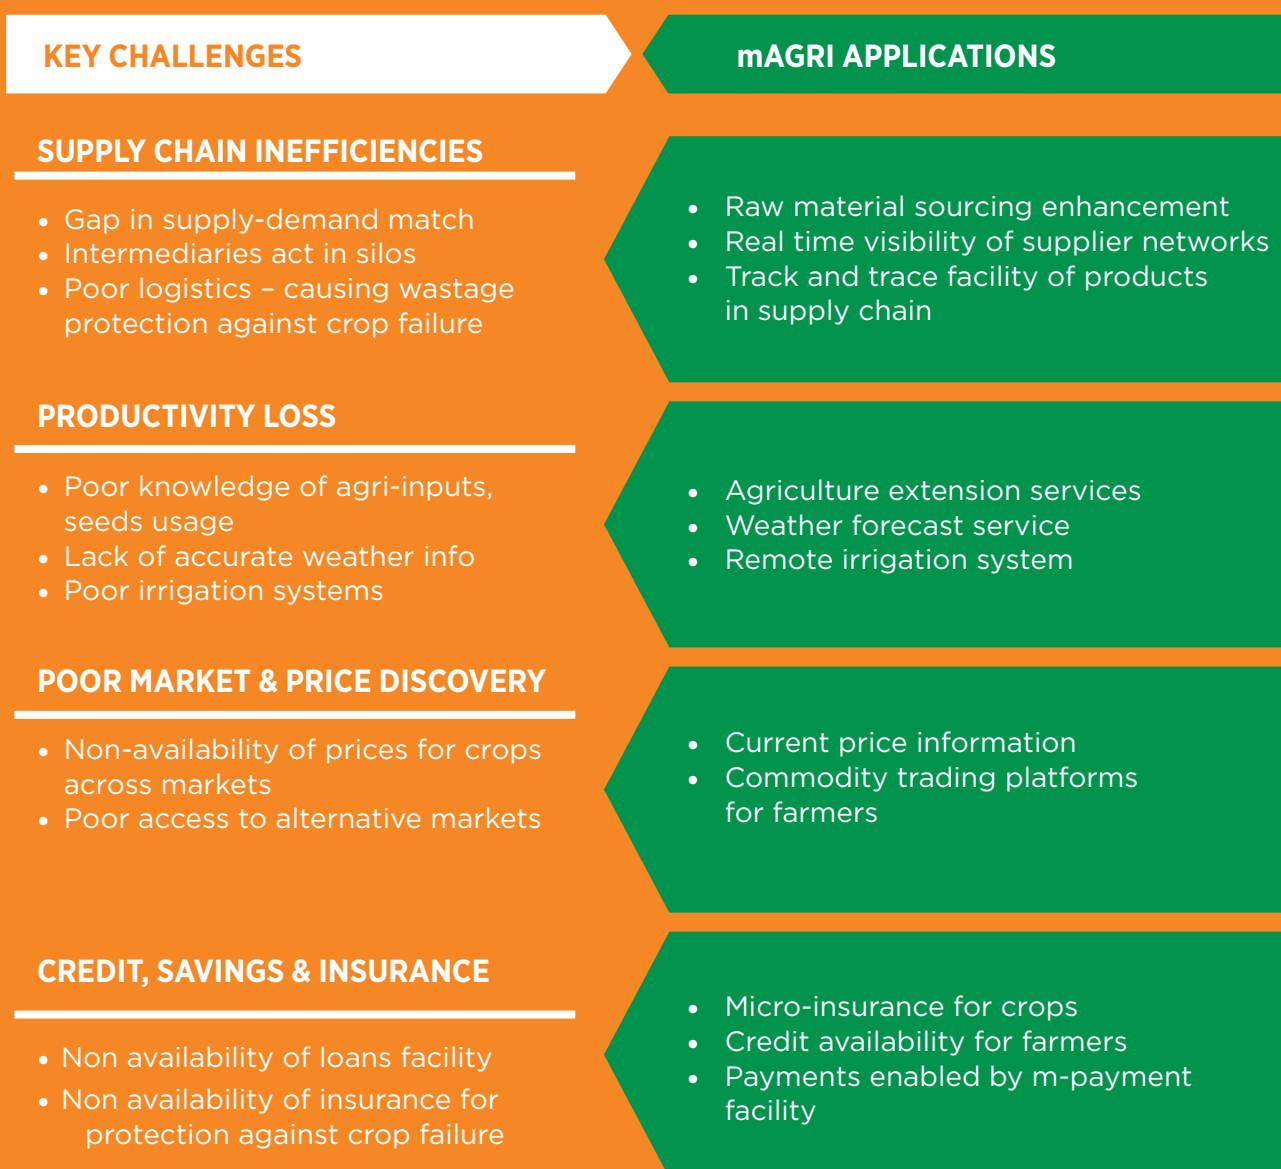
KEY CHALLENGES

mAGRI APPLICATIONS

SUPPLY CHAIN INEFFICIENCIES

• Gap in supply-demand match
• Intermediaries act in silos
• Poor logistics – causing wastage protection against crop failure

• Raw material sourcing enhancement
• Real time visibility of supplier networks
• Track and trace facility of products in supply chain

PRODUCTIVITY LOSS

• Poor knowledge of agri-inputs, seeds usage
• Lack of accurate weather info
• Poor irrigation systems

• Agriculture extension services
• Weather forecast service
• Remote irrigation system

POOR MARKET & PRICE DISCOVERY

• Non-availability of prices for crops across markets
• Poor access to alternative markets

• Current price information
• Commodity trading platforms for farmers

CREDIT, SAVINGS & INSURANCE

• Non availability of loans facility
• Non availability of insurance for protection against crop failure

• Micro-insurance for crops
• Credit availability for farmers
• Payments enabled by m-payment facility